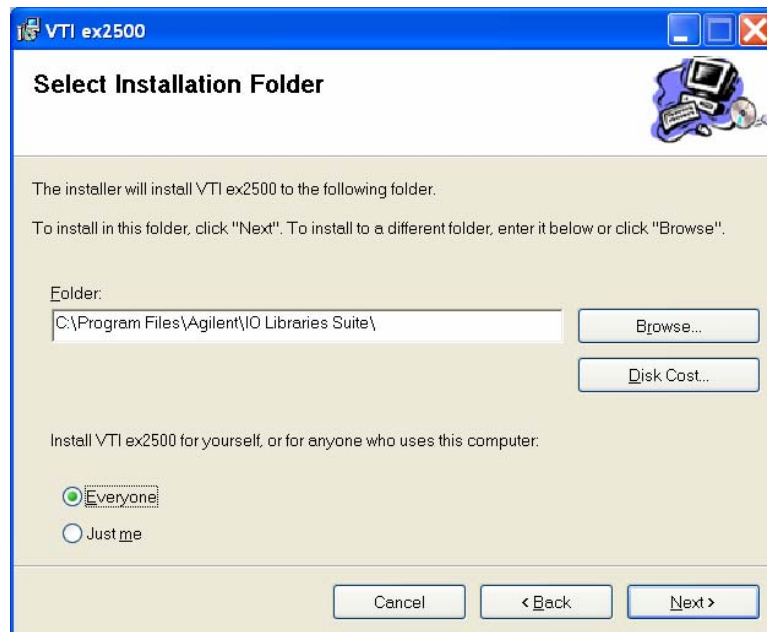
VTI ex2500

Select Installation Folder

The installer will install VTI ex2500 to the following folder.

To install in this folder, click "Next". To install to a different folder, enter it below or click "Browse".

Folder:

C:\Program Files\Agilent\IO Libraries Suite\

Browse...

Disk Cost...

Install VTI ex2500 for yourself, or for anyone who uses this computer:

Everyone

Just me

Cancel

< Back

Next >